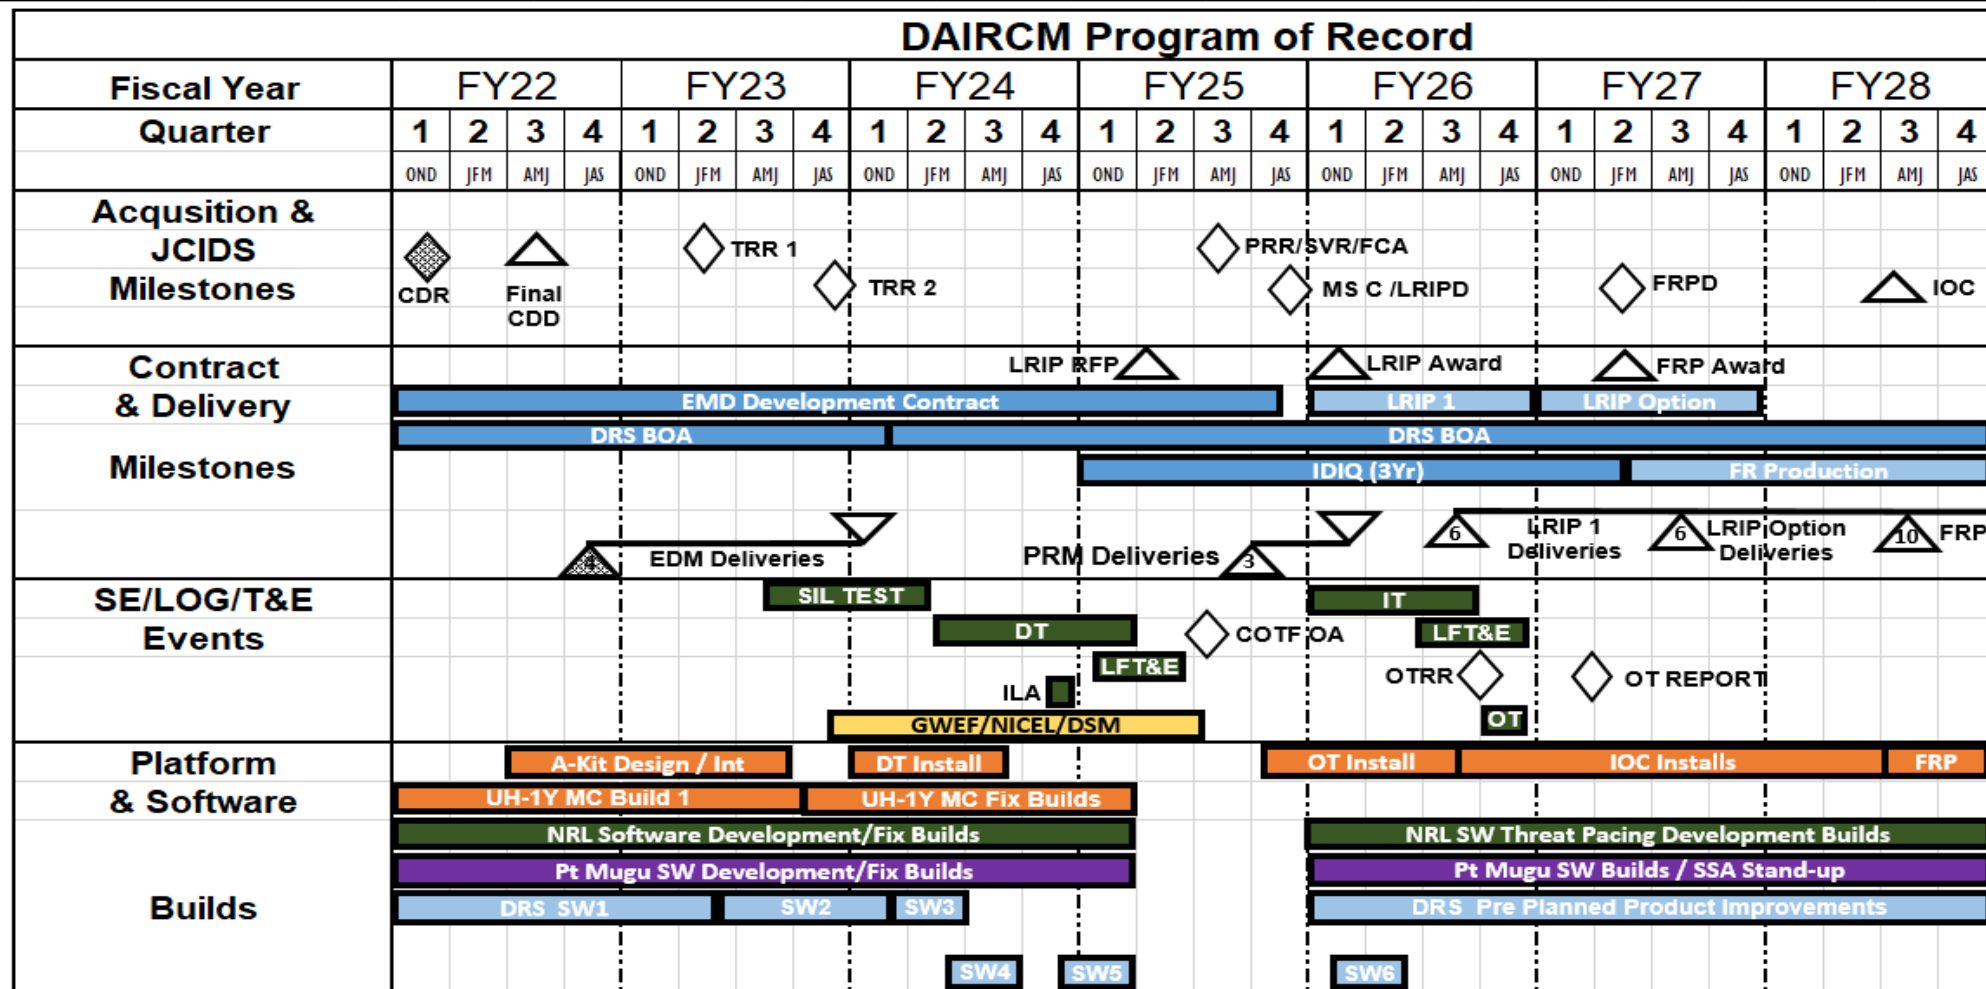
DAIRCM Program of Record

| Fiscal Year | FY22 | | | | FY23 | | | | FY24 | | | | FY25 | | | | FY26 | | | | FY27 | | | | FY28 | | | |
|---|---|---|---|---|---|---|---|---|---|---|---|---|---|---|---|---|---|---|---|---|---|---|---|---|---|---|---|---|
| Quarter | 1 | 2 | 3 | 4 | 1 | 2 | 3 | 4 | 1 | 2 | 3 | 4 | 1 | 2 | 3 | 4 | 1 | 2 | 3 | 4 | 1 | 2 | 3 | 4 | 1 | 2 | 3 | 4 |
| | OND | JFM | AMJ | JAS | OND | JFM | AMJ | JAS | OND | JFM | AMJ | JAS | OND | JFM | AMJ | JAS | OND | JFM | AMJ | JAS | OND | JFM | AMJ | JAS | OND | JFM | AMJ | JAS |

Acqusition & JCIDS Milestones

CDR
Final CDD
TRR 1
TRR 2
PRR/SVR/FCA
MS C /LRIPD
FRPD
IOC

Contract & Delivery Milestones

LRIP RFP
LRIP Award
FRP Award
EMD Development Contract
LRIP 1
LRIP Option
DRS BOA
DRS BOA
IDIQ (3Yr)
FR Production
4
EDM Deliveries
PRM Deliveries
3
6
LRIP 1 Deliveries
6
LRIP Option Deliveries
10
FRP

SE/LOG/T&E Events

SIL TEST
DT
COTF OA
IT
LFT&E
LFT&E
ILA
OTRR
OT REPORT
OT
GWEF/NICEL/DSM

Platform & Software Builds

A-Kit Design / Int
DT Install
OT Install
IOC Installs
FRP
UH-1Y MC Build 1
UH-1Y MC Fix Builds
NRL Software Development/Fix Builds
NRL SW Threat Pacing Development Builds
Pt Mugu SW Development/Fix Builds
Pt Mugu SW Builds / SSA Stand-up
DRS SW1
SW2
SW3
DRS Pre Planned Product Improvements
SW4
SW5
SW6